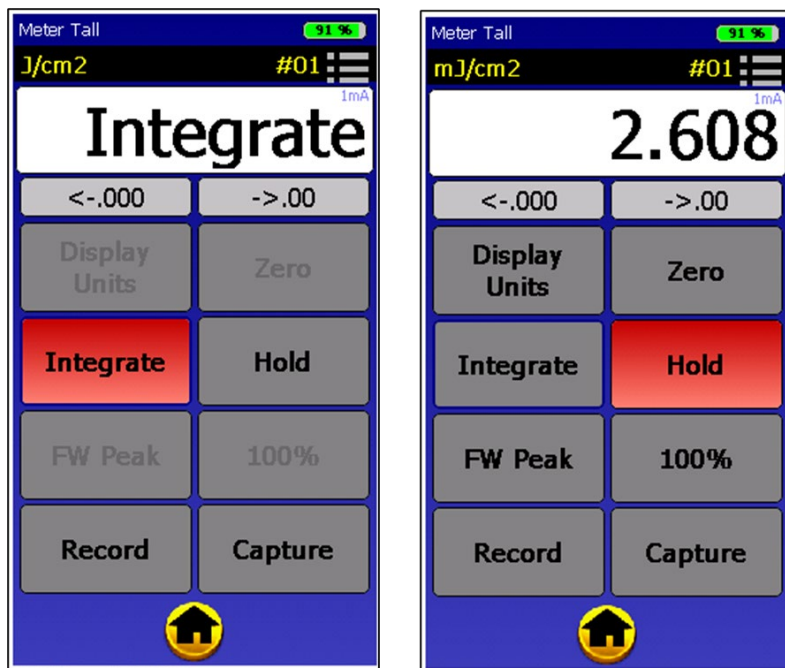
Meter Tall
91 %
J/cm2
#01
1mA
Integrate
<-.000
->.00
Display Units
Zero
Integrate
Hold
FW Peak
100%
Record
Capture

Meter Tall
91 %
mJ/cm2
#01
1mA
2.608
<-.000
->.00
Display Units
Zero
Integrate
Hold
FW Peak
100%
Record
Capture